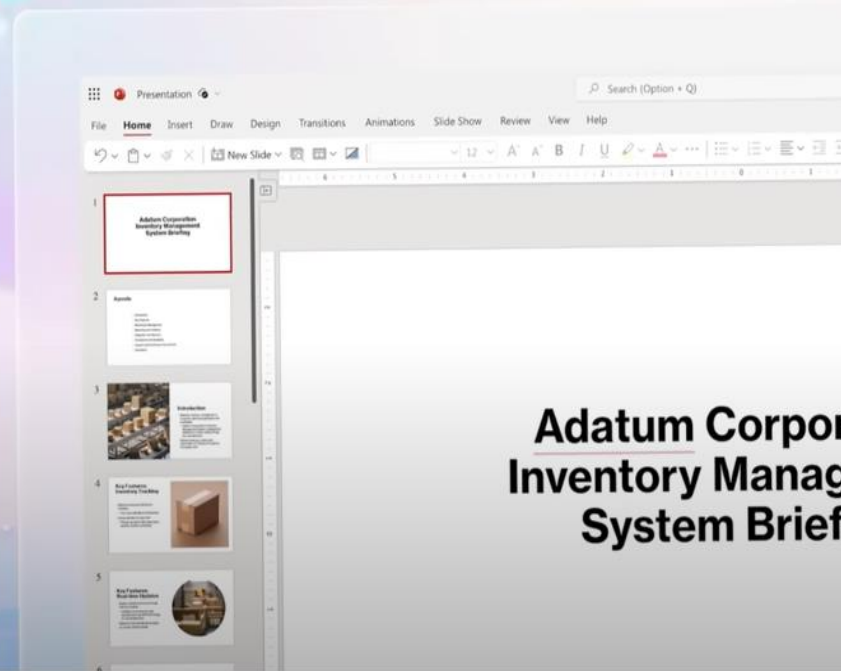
Presentation

Search (Option + Q)

File Home Insert Draw Design Transitions Animations Slide Show Review View Help

New Slide

12

1

Adatum Corporation Inventory Management System Briefing

2

Agenda

3

Introduction

4

Key Features Inventory Tracking

5

Key Features

Adatum Corpor
Inventory Manag
System Brief